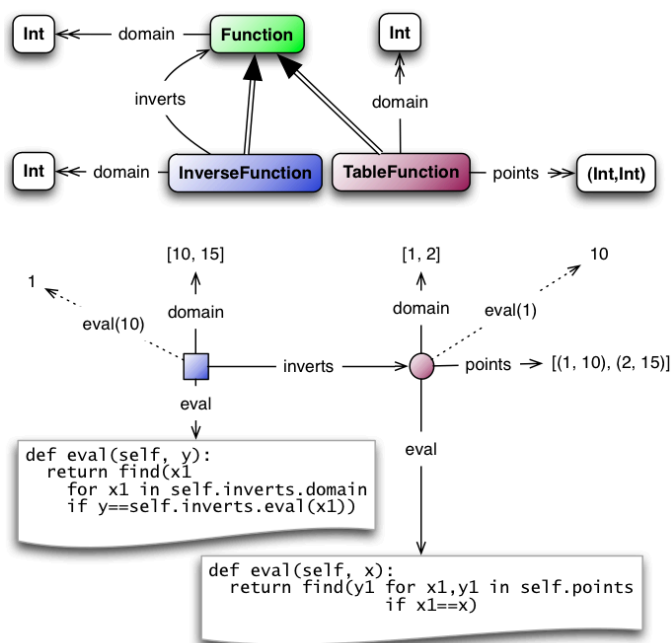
Int ← domain Function

Int

inverts

domain

Int ← domain InverseFunction TableFunction points → (Int,Int)

[10, 15]

[1, 2]

10

1

eval(10)

domain

domain

eval(1)

inverts

points → [(1, 10), (2, 15)]

eval

eval

```
def eval(self, y):
  return find(x1
    for x1 in self.inverts.domain
    if y==self.inverts.eval(x1))
```

```
def eval(self, x):
  return find(y1 for x1,y1 in self.points
              if x1==x)
```